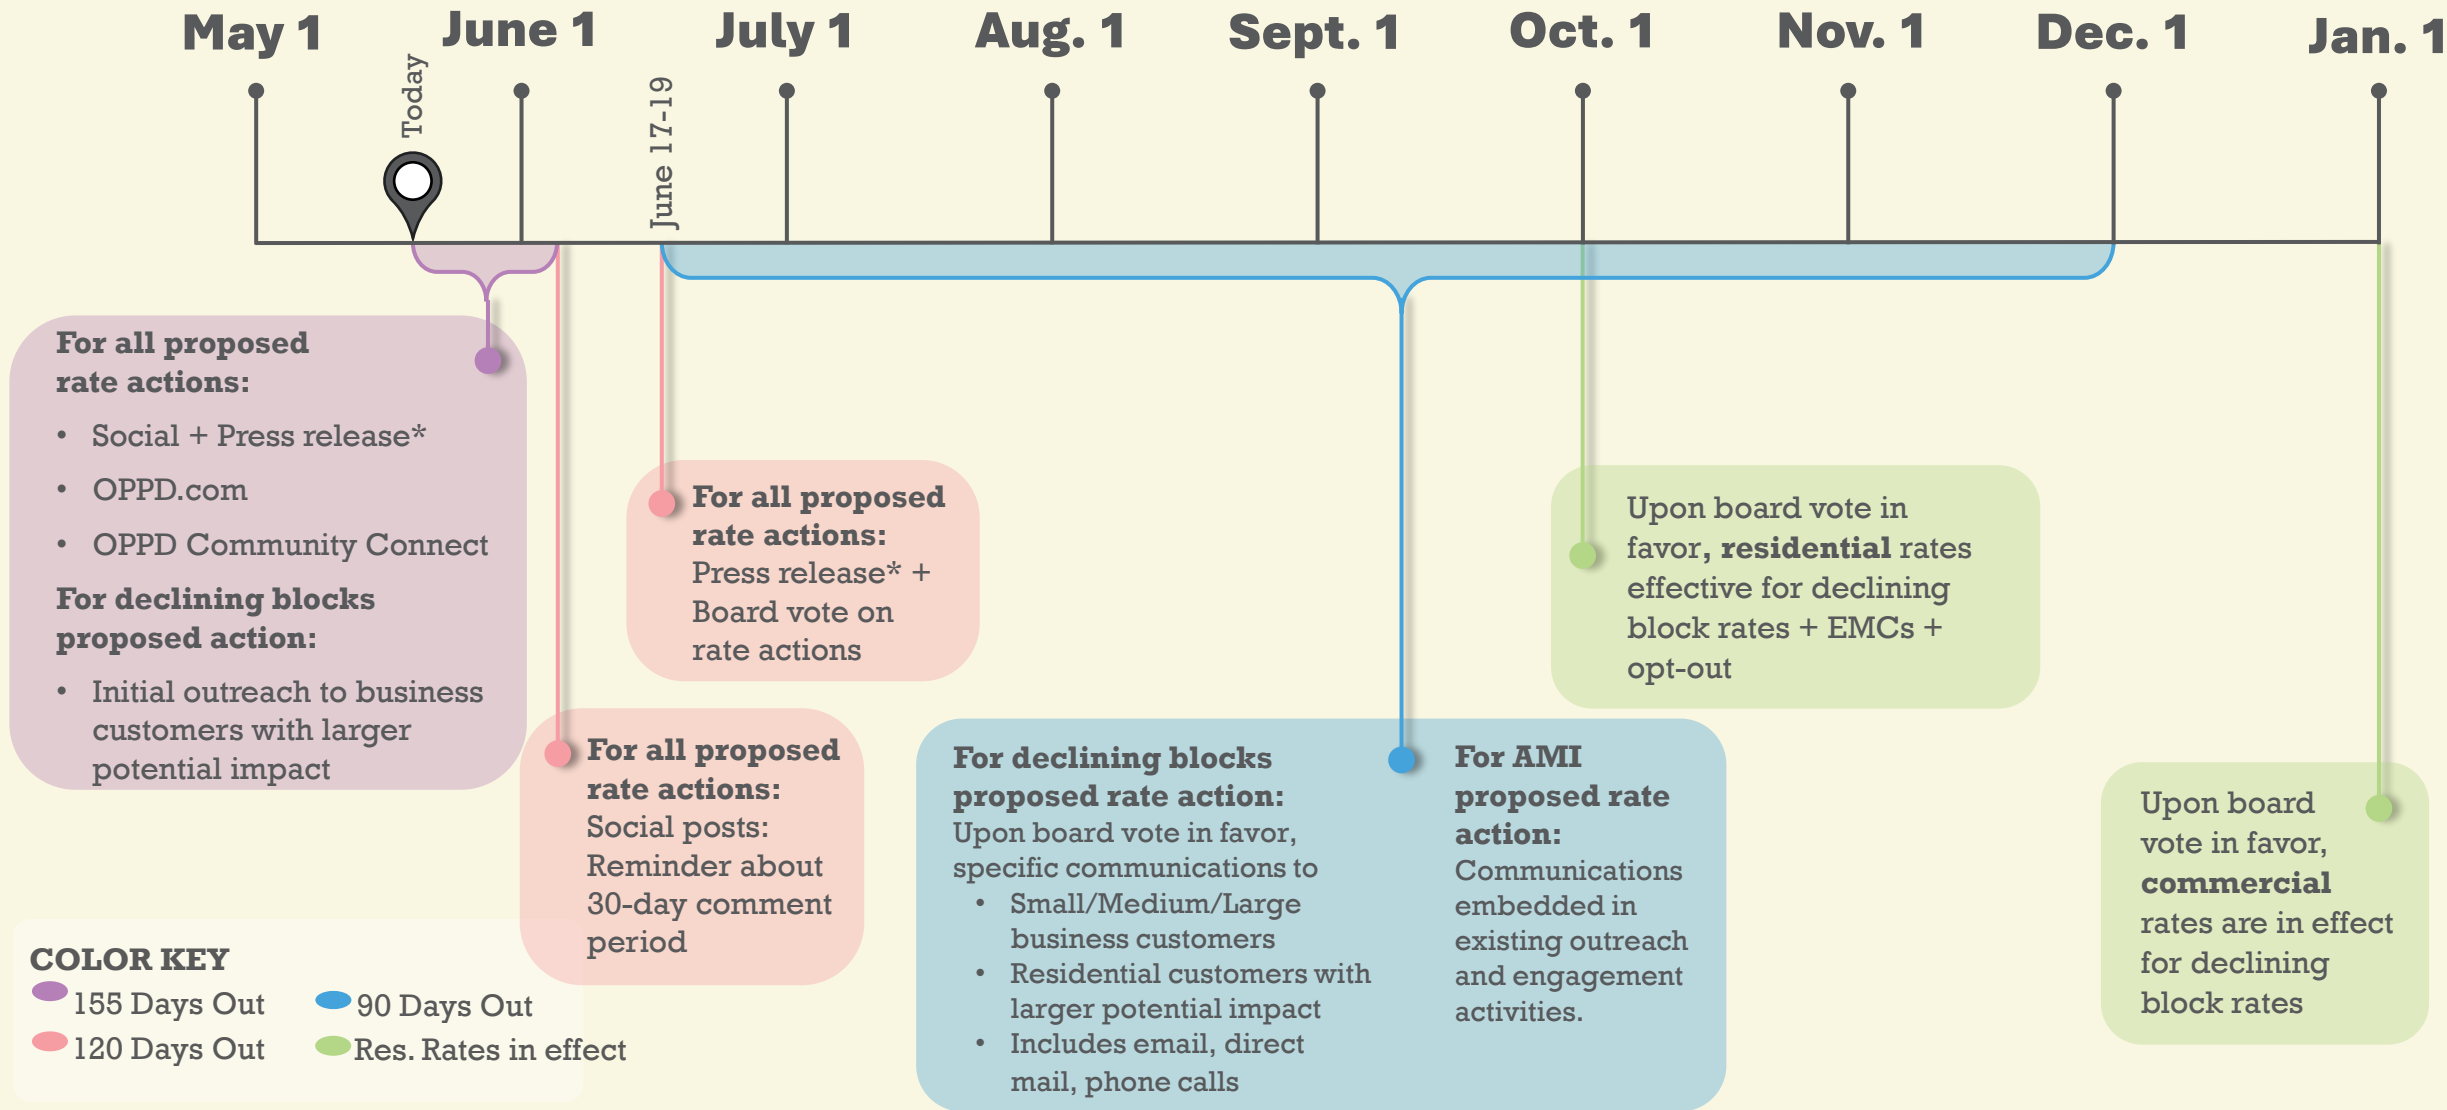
May 1 June 1 July 1 Aug. 1 Sept. 1 Oct. 1 Nov. 1 Dec. 1 Jan. 1

Today

June 17-19

For all proposed rate actions:
- Social + Press release*
- OPPD.com
- OPPD Community Connect

For declining blocks proposed action:
- Initial outreach to business customers with larger potential impact

For all proposed rate actions: Press release* + Board vote on rate actions

For all proposed rate actions: Social posts: Reminder about 30-day comment period

Upon board vote in favor, **residential** rates effective for declining block rates + EMCs + opt-out

For declining blocks proposed rate action: Upon board vote in favor, specific communications to
- Small/Medium/Large business customers
- Residential customers with larger potential impact
- Includes email, direct mail, phone calls

For AMI proposed rate action: Communications embedded in existing outreach and engagement activities.

Upon board vote in favor, **commercial** rates are in effect for declining block rates

COLOR KEY
155 Days Out
90 Days Out
120 Days Out
Res. Rates in effect